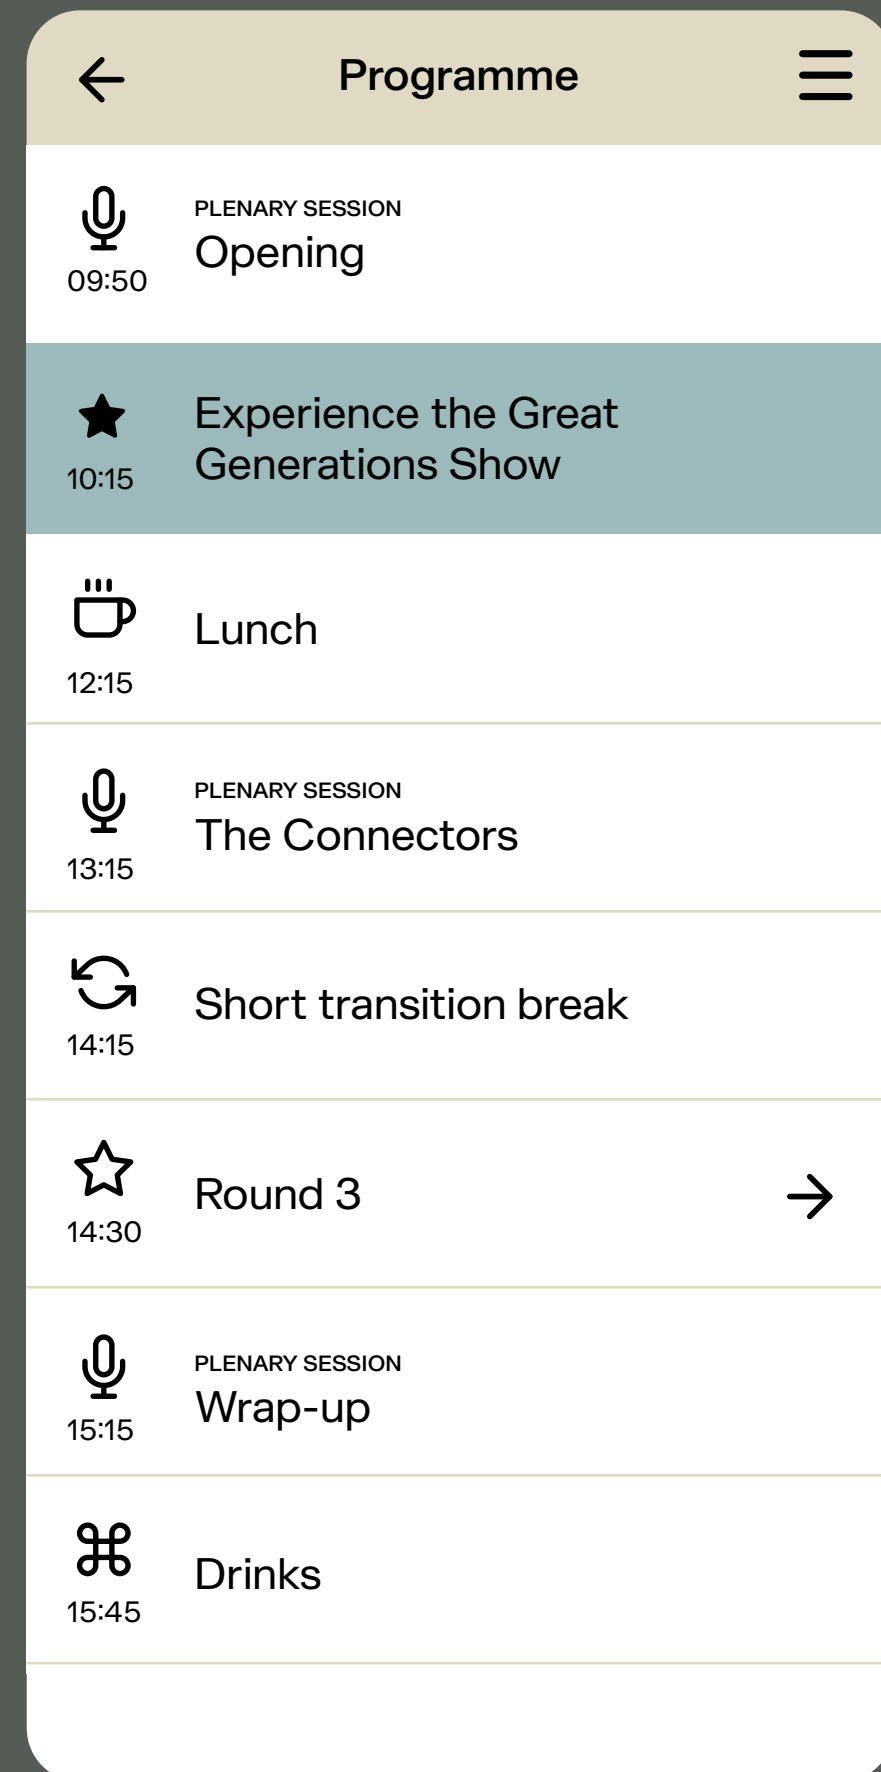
Programme

09:50
PLENARY SESSION
Opening

10:15
Experience the Great Generations Show

12:15
Lunch

13:15
PLENARY SESSION
The Connectors

14:15
Short transition break

14:30
Round 3

15:15
PLENARY SESSION
Wrap-up

15:45
Drinks